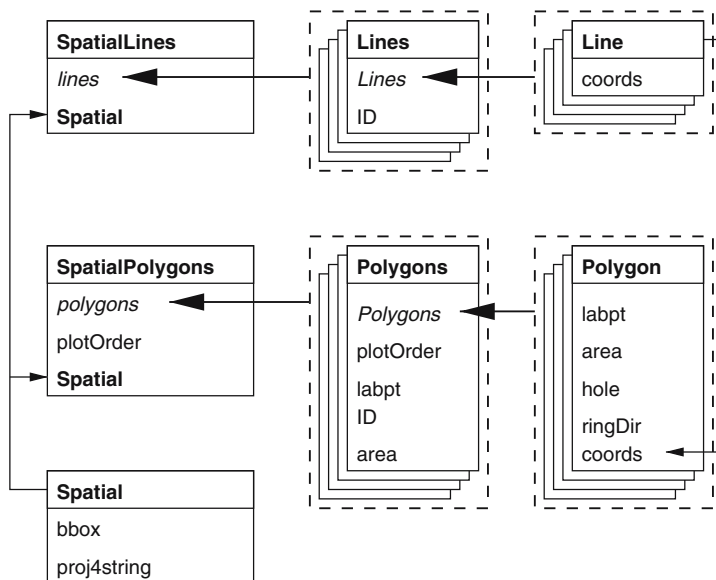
SpatialLines
*lines*
**Spatial**

Lines
*Lines*
ID

Line
coords

SpatialPolygons
*polygons*
plotOrder
**Spatial**

Polygons
*Polygons*
plotOrder
labpt
ID
area

Polygon
labpt
area
hole
ringDir
coords

Spatial
bbox
proj4string